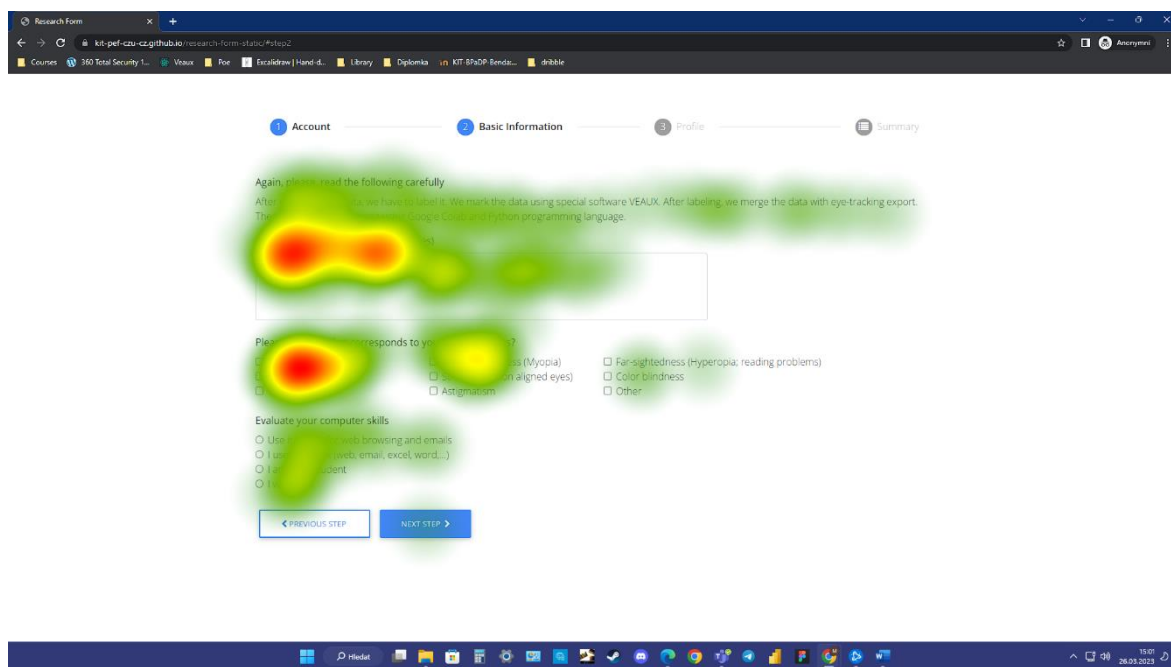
Research Form

kit-pef-czu-cz.github.io/research-form-static/#step2

Anonymní

Courses 360 Total Security 1... Veaux Poe Excalidraw | Hand-d... Library Diplomka KIT-BPaDP-Bendar... dribbble

1 Account 2 Basic Information 3 Profile Summary

Again, please read the following carefully

After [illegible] we have to label it. We mark the data using special software VEAUX. After labeling, we merge the data with eye-tracking export. The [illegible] Google Could and Python programming language.

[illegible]

Plea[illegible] corresponds to yo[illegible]?

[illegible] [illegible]ss (Myopia) Far-sightedness (Hyperopia; reading problems)

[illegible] S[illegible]n aligned eyes) Color blindness

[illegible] Astigmatism Other

Evaluate your computer skills

Use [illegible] web browsing and emails

I u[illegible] (web, email, excel, word....)

I a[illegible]dent

I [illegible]

PREVIOUS STEP NEXT STEP

Hledat

15:01 26.03.2023